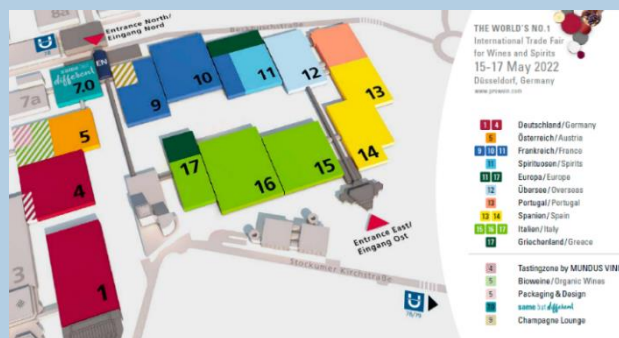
8a
Entrance North/
Eingang Nord
EN
same but different
7.0
7a
9
10
11
12
13
5
4
17
16
15
14
Entrance East/
Eingang Ost
Stockumer Kirchstraße
3
1

THE WORLD'S NO. 1
International Trade Fair for Wines and Spirits
15–17 May 2022
Düsseldorf, Germany
www.prowein.com

1 4 Deutschland/Germany
5 Österreich/Austria
9 10 11 Frankreich/France
11 Spirituosen/Spirits
11 17 Europa/Europe
12 Übersee/Overseas
12 Portugal/Portugal
13 14 Spanien/Spain
15 16 17 Italien/Italy
17 Griechenland/Greece

4 Tastingzone by MUNDUS VINI
5 Biowein/Organic Wines
5 Packaging & Design
same but different
9 Champagne Lounge